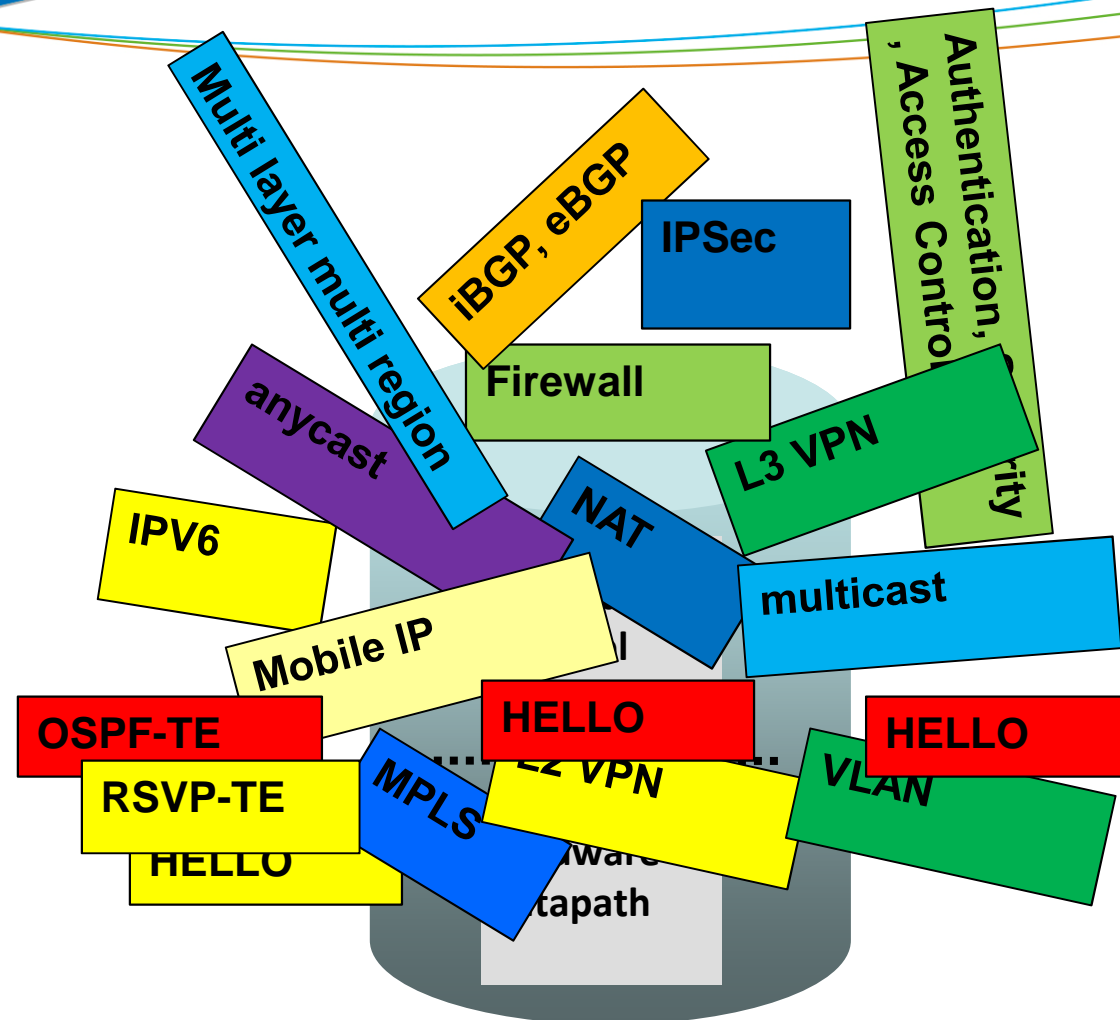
Multi layer multi region

iBGP, eBGP

IPSec

Authentication, Access Control, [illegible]rity

Firewall

anycast

L3 VPN

NAT

IPV6

multicast

Mobile IP

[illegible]l

OSPF-TE

HELLO

HELLO

L2 VPN

VLAN

RSVP-TE

MPLS

HELLO

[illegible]ware

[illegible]tapath